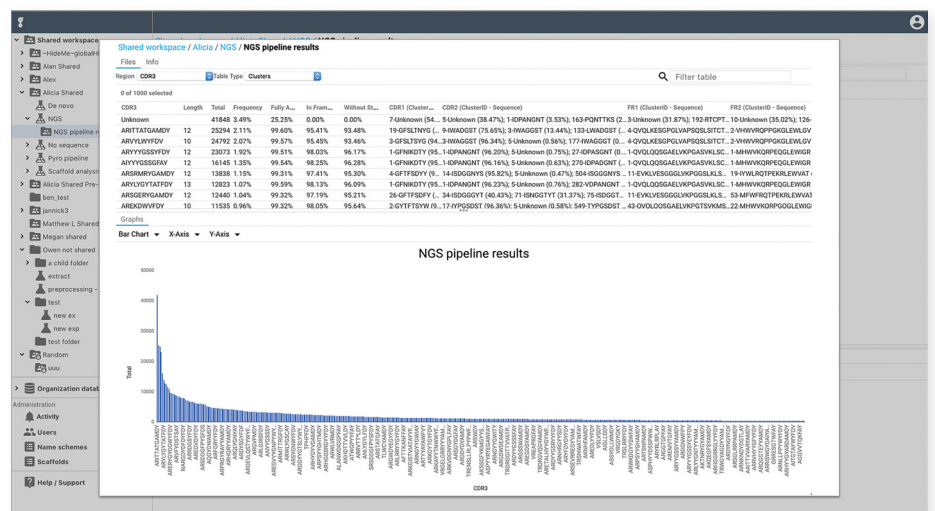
Shared workspace
~HideMe~globalH
Alan Shared
Alex
Alicia Shared
De novo
NGS
NGS pipeline r
No sequence
Pyro pipeline
Scaffold analysi
Alicia Shared Pre-
ben_test
jannick3
Matthew L Shared
Megan shared
Own not shared
a child folder
extract
preprocessing -
test
new ex
new exp
test folder
Random
uuu
Organization datab
Administration
Activity
Users
Name schemes
Scaffolds
Help / Support

Shared workspace / Alicia / NGS / NGS pipeline results

Files Info

Region CDR3 Table Type Clusters Filter table

0 of 1000 selected

| CDR3 | Length | Total | Frequency | Fully A... | In Fram... | Without St... | CDR1 (Cluster... | CDR2 (ClusterID - Sequence) | FR1 (ClusterID - Sequence) | FR2 (ClusterID - Sequence) |
|---|---|---|---|---|---|---|---|---|---|---|
| Unknown | | 41848 | 3.49% | 25.25% | 0.00% | 0.00% | 7-Unknown (54.... | 5-Unknown (38.47%); 1-IDPANGNT (3.53%); 163-PQNTTKS (2... | 3-Unknown (31.87%); 192-RTCPT... | 10-Unknown (35.02%); 126- |
| ARITTATGAMDY | 12 | 25294 | 2.11% | 99.60% | 95.41% | 93.48% | 19-GFSLTNYG (... | 9-IWAGGST (75.65%); 3-IWAGGST (13.44%); 133-LWADGST (... | 2-VQVLKESGPGLVAPSQSLSITCT... | 2-VHWVRQPPGKGLEWLGV |
| ARVYLWYFDV | 10 | 24792 | 2.07% | 99.57% | 95.45% | 93.46% | 3-GFSLTSYG (94... | 3-IWAGGST (96.34%); 5-Unknown (0.56%); 177-IWAGGGT (0... | 4-QVQLKESGPGLVAPSQSLSITCT... | 2-VHWVRQPPGKGLEWLGV |
| ARYYYGSSYFDY | 12 | 23073 | 1.92% | 99.51% | 98.03% | 96.17% | 1-GFNIKDTY (95... | 1-IDPANGNT (96.20%); 5-Unknown (0.75%); 27-IDPASGNT (0... | 1-QVQLQQSGAELVKPGASVKLSC... | 1-MHWVKQRPEQGLEWIGR |
| AIYYYGSSGFAY | 12 | 16145 | 1.35% | 99.54% | 98.25% | 96.28% | 1-GFNIKDTY (95... | 1-IDPANGNT (96.16%); 5-Unknown (0.63%); 270-IDPADGNT (... | 1-QVQLQQSGAELVKPGASVKLSC... | 1-MHWVKQRPEQGLEWIGR |
| ARSRMRYGAMDY | 12 | 13838 | 1.15% | 99.31% | 97.41% | 95.30% | 4-GFTFSDYY (9... | 14-ISDGGNYS (95.82%); 5-Unknown (0.47%); 504-ISGGGNYS ... | 11-EVKLVESGGGLVKPGGSLKLS... | 19-IYWLRQTPEKRLEWVAT |
| ARYLYGYTATFDY | 13 | 12823 | 1.07% | 99.59% | 98.13% | 96.09% | 1-GFNIKDTY (95... | 1-IDPANGNT (96.23%); 5-Unknown (0.76%); 282-VDPANGNT ... | 1-QVQLQQSGAELVKPGASVKLSC... | 1-MHWVKQRPEQGLEWIGR |
| ARSGERYGAMDY | 12 | 12440 | 1.04% | 99.32% | 97.19% | 95.21% | 26-GFTFSDFY (... | 34-ISDGGGYT (40.43%); 71-ISNGGTYT (31.37%); 75-ISDGGT... | 11-EVKLVESGGGLVKPGGSLKLS... | 53-MFWFRQTPEKRLEWVAT |
| AREKDWVFDY | 10 | 11535 | 0.96% | 99.32% | 98.05% | 95.64% | 2-GYTFTSYW (9... | 17-IYPGSDST (96.36%); 5-Unknown (0.58%); 549-TYPGSDST ... | 43-QVQLQQSGAELVKPGTSVKMS... | 22-MHWVKQRPGQGLEWIG |

Graphs

Bar Chart X-Axis Y-Axis

NGS pipeline results

50000
40000
30000
20000
10000
0

Total

CDR3